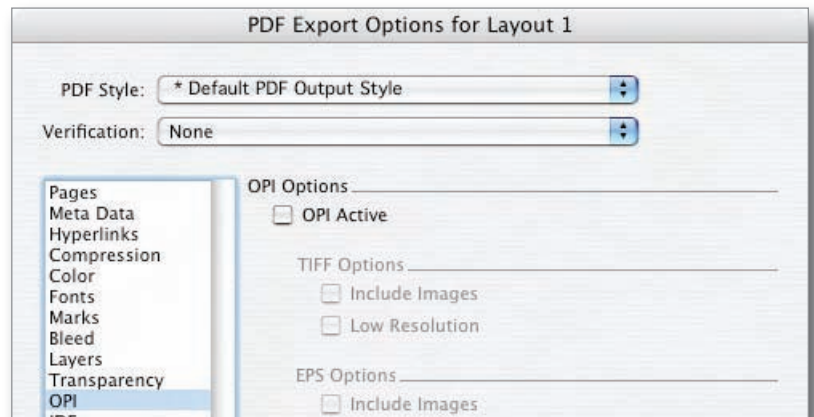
PDF Export Options for Layout 1

PDF Style: * Default PDF Output Style

Verification: None

Pages
Meta Data
Hyperlinks
Compression
Color
Fonts
Marks
Bleed
Layers
Transparency
OPI
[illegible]

OPI Options

OPI Active

TIFF Options

Include Images

Low Resolution

EPS Options

Include Images